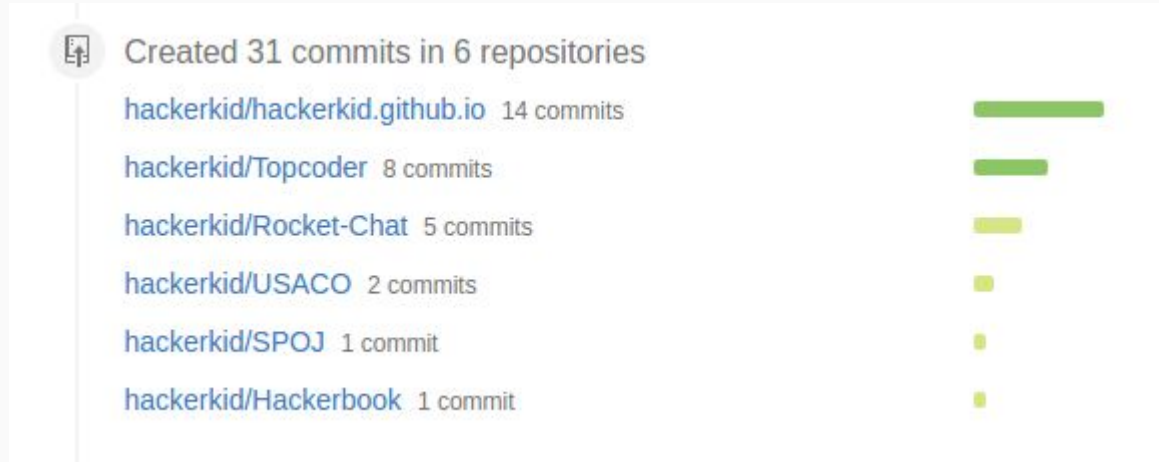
Created 31 commits in 6 repositories

hackerkid/hackerkid.github.io 14 commits

hackerkid/Topcoder 8 commits

hackerkid/Rocket-Chat 5 commits

hackerkid/USACO 2 commits

hackerkid/SPOJ 1 commit

hackerkid/Hackerbook 1 commit